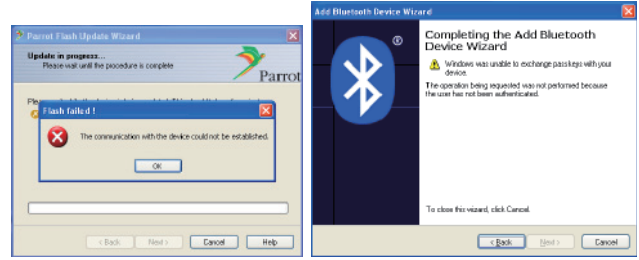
Parrot Flash Update Wizard

Update in progress...
Please wait until the procedure is complete

Parrot

Ple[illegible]

Flash failed !

The communication with the device could not be established.

OK

< Back
Next >
Cancel
Help

Add Bluetooth Device Wizard

Completing the Add Bluetooth Device Wizard

®

Windows was unable to exchange passkeys with your device.

The operation being requested was not performed because the user has not been authenticated.

To close this wizard, click Cancel.

< Back
Next >
Cancel